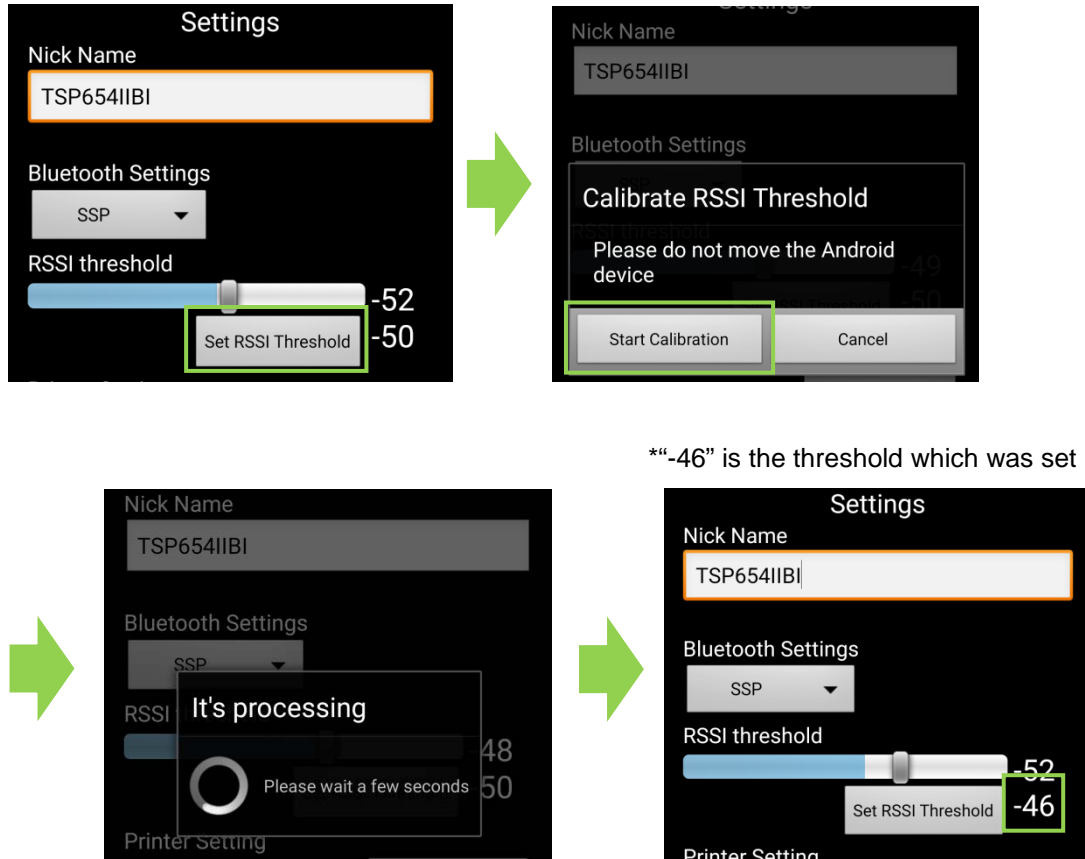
Settings
Nick Name
TSP654IIBI
Bluetooth Settings
SSP
RSSI threshold
-52
Set RSSI Threshold
-50

Nick Name
TSP654IIBI
Bluetooth Settings
Calibrate RSSI Threshold
Please do not move the Android device
-49
-50
Start Calibration
Cancel

*"-46" is the threshold which was set

Nick Name
TSP654IIBI
Bluetooth Settings
SSP
RSSI
It's processing
-48
Please wait a few seconds
-50
Printer Setting

Settings
Nick Name
TSP654IIBI
Bluetooth Settings
SSP
RSSI threshold
-52
Set RSSI Threshold
-46
Printer Setting